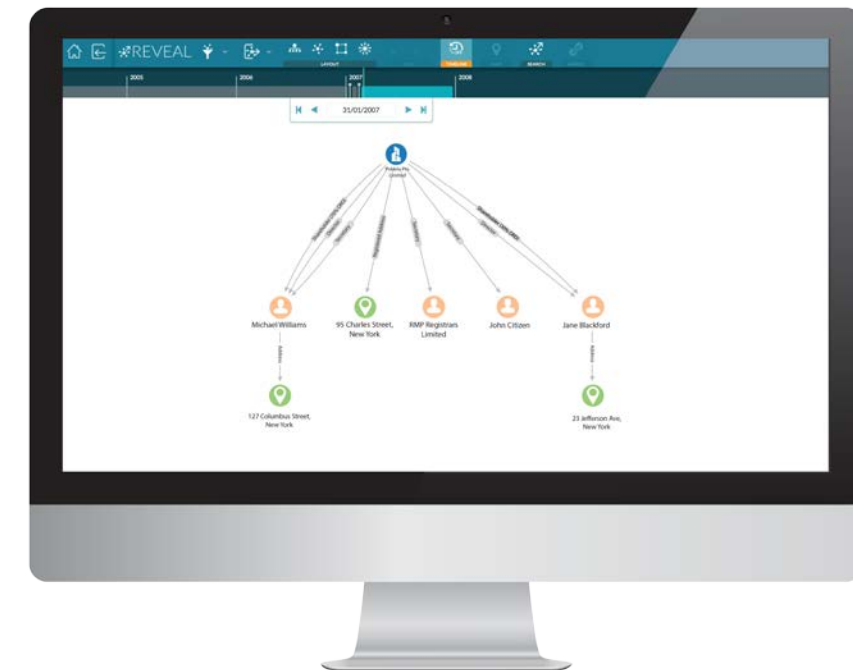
REVEAL

LAYOUT

TIMELINE

SEARCH

2005

2006

2007

2008

31/01/2007

Michael Williams

95 Charles Street, New York

RMP Registrars Limited

John Citizen

Jane Blackford

127 Columbus Street, New York

23 Jefferson Ave, New York